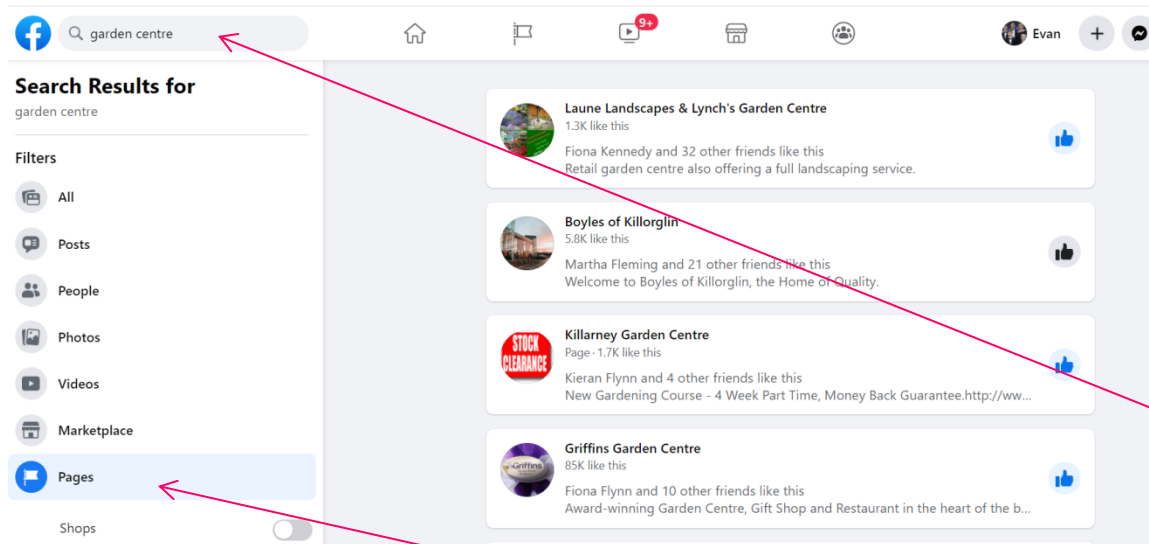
garden centre

9+

Evan

Search Results for
garden centre

Filters

All

Posts

People

Photos

Videos

Marketplace

Pages

Shops

Laune Landscapes & Lynch's Garden Centre
1.3K like this
Fiona Kennedy and 32 other friends like this
Retail garden centre also offering a full landscaping service.

Boyles of Killorglin
5.8K like this
Martha Fleming and 21 other friends like this
Welcome to Boyles of Killorglin, the Home of Quality.

STOCK CLEARANCE

Killarney Garden Centre
Page · 1.7K like this
Kieran Flynn and 4 other friends like this
New Gardening Course - 4 Week Part Time, Money Back Guarantee.http://ww...

Griffins Garden Centre
85K like this
Fiona Flynn and 10 other friends like this
Award-winning Garden Centre, Gift Shop and Restaurant in the heart of the b...